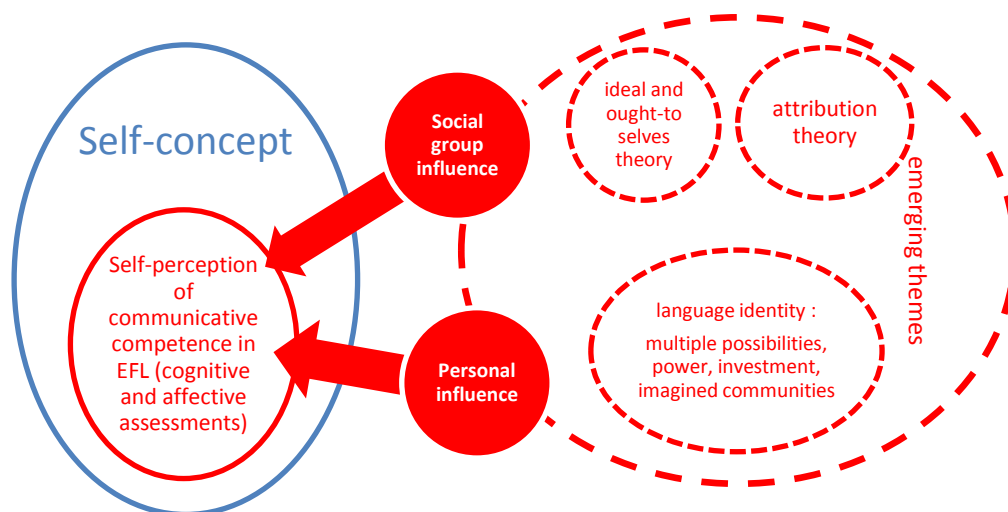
Self-concept

Self-perception of communicative competence in EFL (cognitive and affective assessments)

Social group influence

Personal influence

ideal and ought-to selves theory

attribution theory

emerging themes

language identity :

multiple possibilities, power, investment, imagined communities